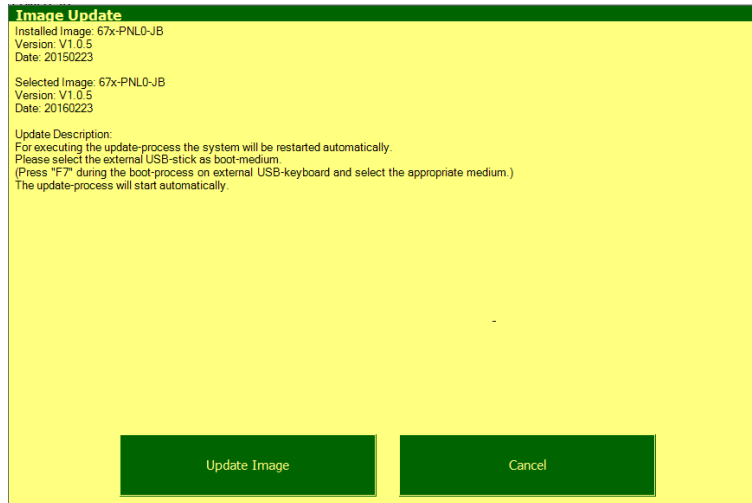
Image Update

Installed Image: 67x-PNL0-JB
Version: V1.0.5
Date: 20150223

Selected Image: 67x-PNL0-JB
Version: V1.0.5
Date: 20160223

Update Description:
For executing the update-process the system will be restarted automatically.
Please select the external USB-stick as boot-medium.
(Press "F7" during the boot-process on external USB-keyboard and select the appropriate medium.)
The update-process will start automatically.

Update Image

Cancel